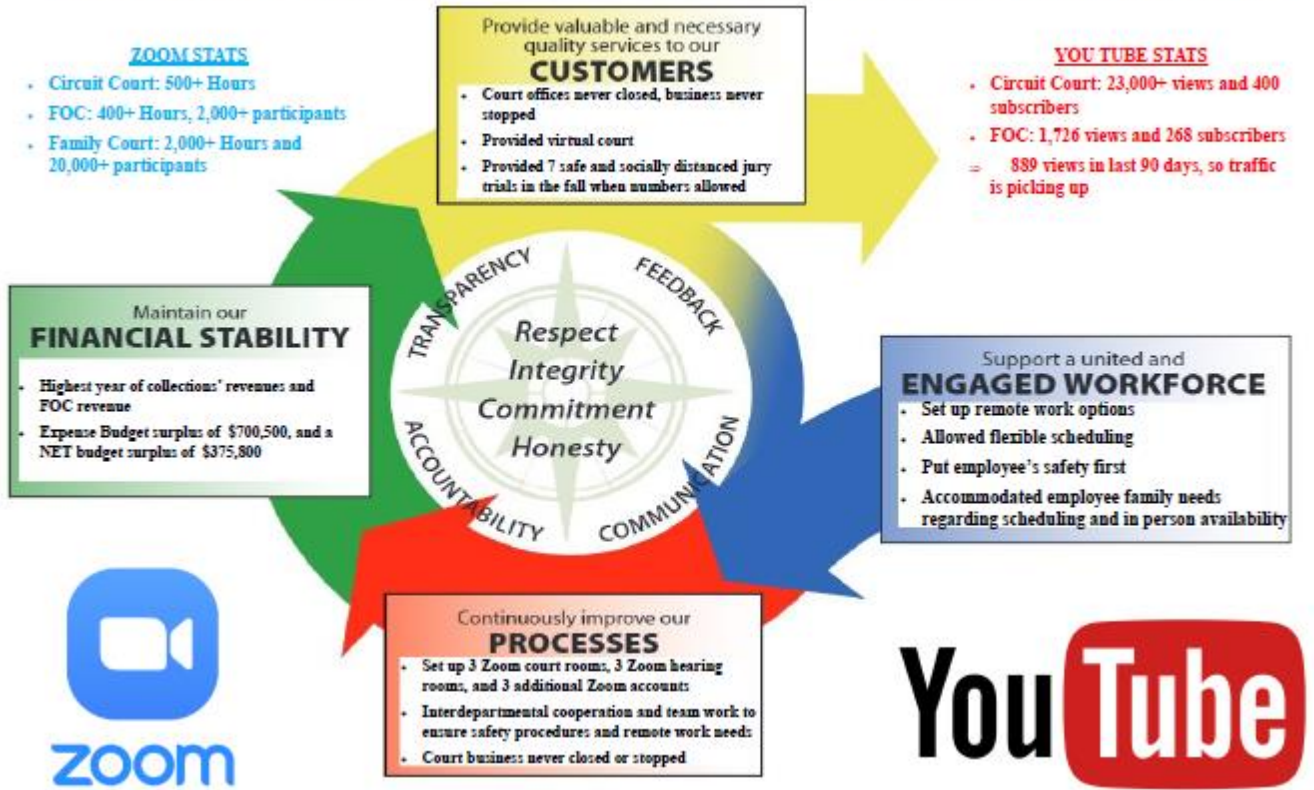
ZOOM STATS

- Circuit Court: 500+ Hours
- FOC: 400+ Hours, 2,000+ participants
- Family Court: 2,000+ Hours and 20,000+ participants

Provide valuable and necessary quality services to our
CUSTOMERS

- Court offices never closed, business never stopped
- Provided virtual court
- Provided 7 safe and socially distanced jury trials in the fall when numbers allowed

YOU TUBE STATS

- Circuit Court: 23,000+ views and 400 subscribers
- FOC: 1,726 views and 268 subscribers
- 889 views in last 90 days, so traffic is picking up

TRANSPARENCY
FEEDBACK
Respect
Integrity
Commitment
Honesty
ACCOUNTABILITY
COMMUNICATION

Maintain our
FINANCIAL STABILITY

- Highest year of collections' revenues and FOC revenue
- Expense Budget surplus of $700,500, and a NET budget surplus of $375,800

Support a united and
ENGAGED WORKFORCE

- Set up remote work options
- Allowed flexible scheduling
- Put employee's safety first
- Accommodated employee family needs regarding scheduling and in person availability

Continuously improve our
PROCESSES

- Set up 3 Zoom court rooms, 3 Zoom hearing rooms, and 3 additional Zoom accounts
- Interdepartmental cooperation and team work to ensure safety procedures and remote work needs
- Court business never closed or stopped

zoom

YouTube